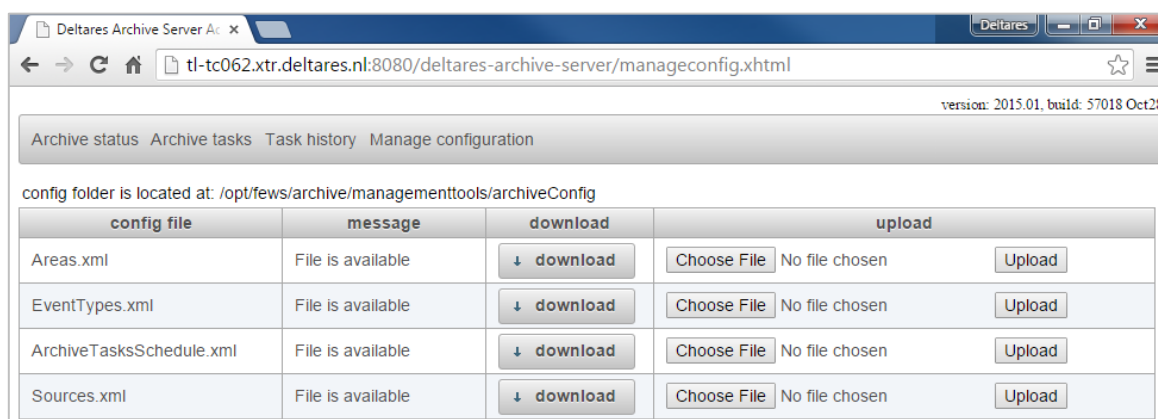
Deltares Archive Server Ac ×

Deltares

tl-tc062.xtr.deltares.nl:8080/deltares-archive-server/manageconfig.xhtml

version: 2015.01, build: 57018 Oct2

Archive status Archive tasks Task history Manage configuration

config folder is located at: /opt/fews/archive/managementtools/archiveConfig

| config file | message | download | upload |
|---|---|---|---|
| Areas.xml | File is available | ↓ download | Choose File No file chosen Upload |
| EventTypes.xml | File is available | ↓ download | Choose File No file chosen Upload |
| ArchiveTasksSchedule.xml | File is available | ↓ download | Choose File No file chosen Upload |
| Sources.xml | File is available | ↓ download | Choose File No file chosen Upload |